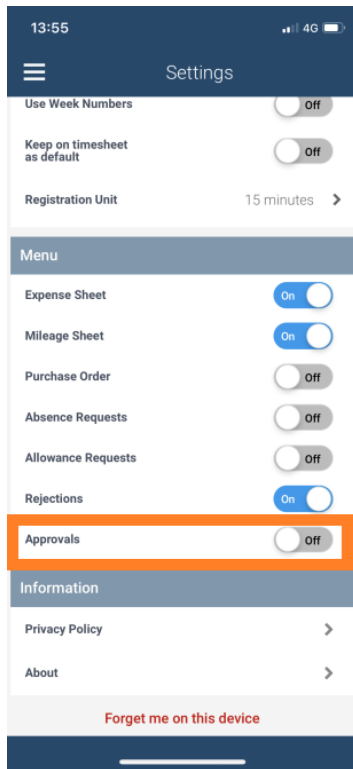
13:55
4G

Settings

Use Week Numbers Off

Keep on timesheet as default Off

Registration Unit 15 minutes

Menu

Expense Sheet On

Mileage Sheet On

Purchase Order Off

Absence Requests Off

Allowance Requests Off

Rejections On

Approvals Off

Information

Privacy Policy

About

Forget me on this device